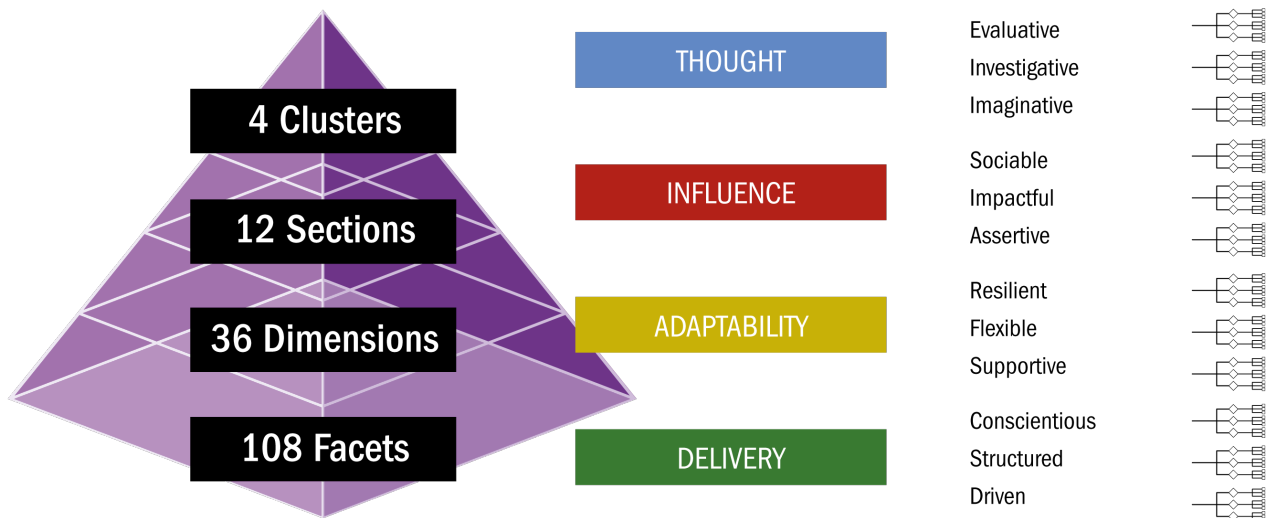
4 Clusters
12 Sections
36 Dimensions
108 Facets

THOUGHT
INFLUENCE
ADAPTABILITY
DELIVERY

Evaluative
Investigative
Imaginative
Sociable
Impactful
Assertive
Resilient
Flexible
Supportive
Conscientious
Structured
Driven